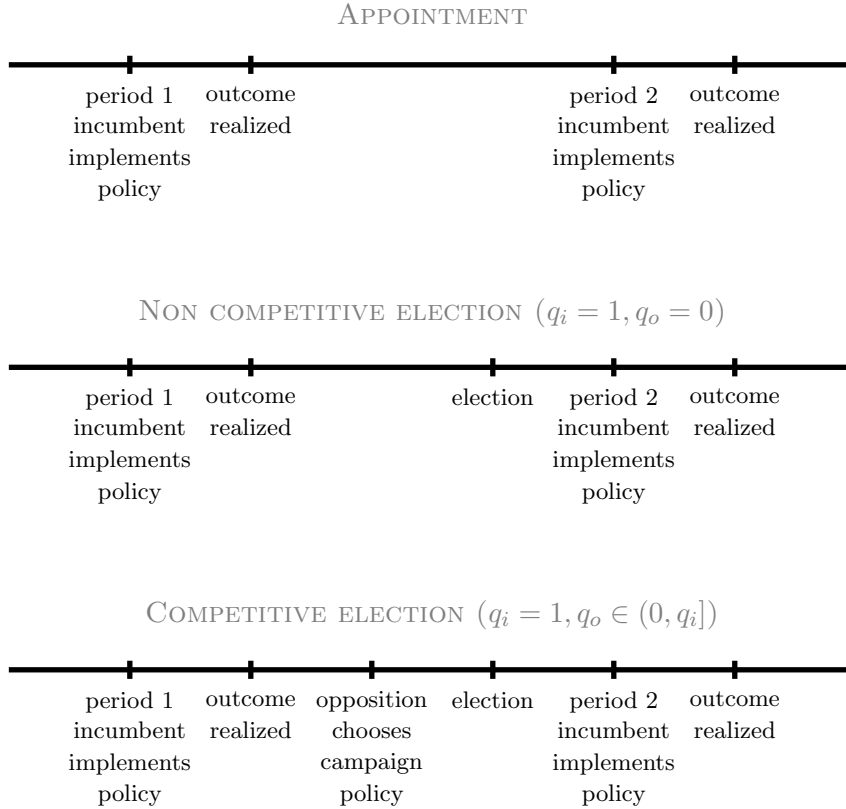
APPOINTMENT

period 1 incumbent implements policy

outcome realized

period 2 incumbent implements policy

outcome realized

NON COMPETITIVE ELECTION $(q_i = 1, q_o = 0)$

period 1 incumbent implements policy

outcome realized

election

period 2 incumbent implements policy

outcome realized

COMPETITIVE ELECTION $(q_i = 1, q_o \in (0, q_i])$

period 1 incumbent implements policy

outcome realized

opposition chooses campaign policy

election

period 2 incumbent implements policy

outcome realized